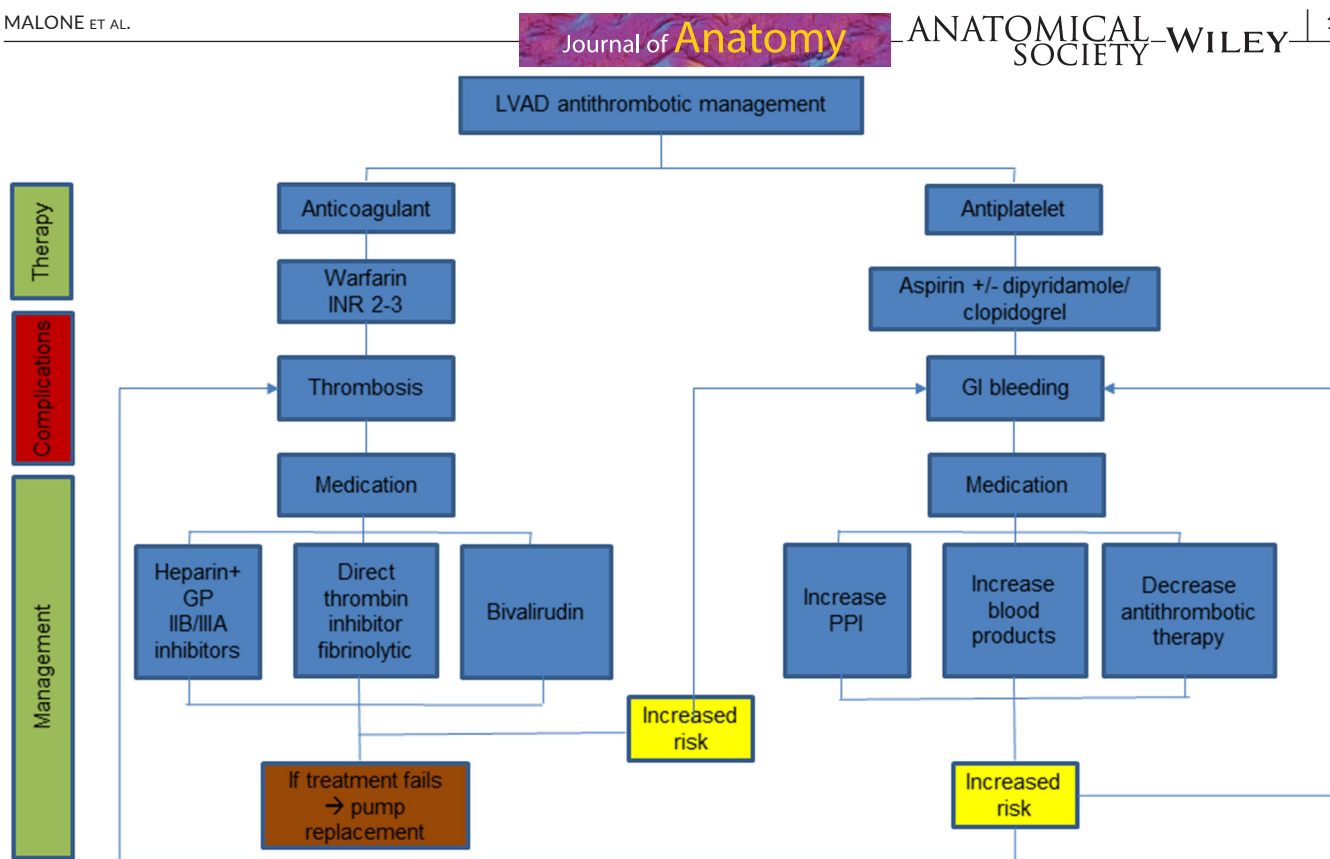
MALONE ET AL.

Journal of Anatomy

ANATOMICAL SOCIETY WILEY

LVAD antithrombotic management

Therapy

Complications

Management

Anticoagulant

Antiplatelet

Warfarin INR 2-3

Aspirin +/- dipyridamole/ clopidogrel

Thrombosis

GI bleeding

Medication

Medication

Heparin+ GP IIB/IIIA inhibitors

Direct thrombin inhibitor fibrinolytic

Bivalirudin

Increase PPI

Increase blood products

Decrease antithrombotic therapy

Increased risk

If treatment fails → pump replacement

Increased risk